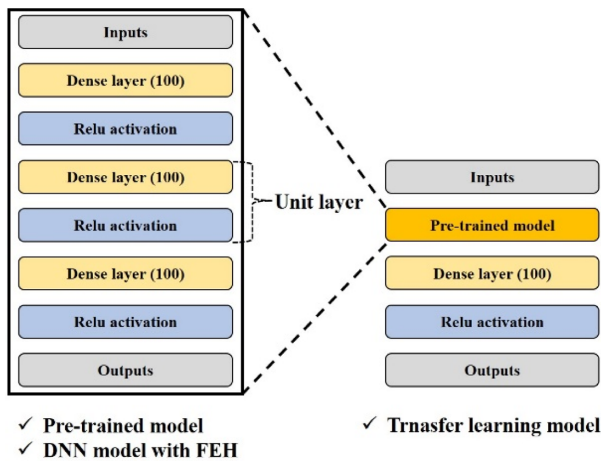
Inputs

Dense layer (100)

Relu activation

Dense layer (100)

Relu activation

Unit layer

Dense layer (100)

Relu activation

Outputs

Inputs

Pre-trained model

Dense layer (100)

Relu activation

Outputs

✓ Pre-trained model
✓ DNN model with FEH

✓ Trnasfer learning model